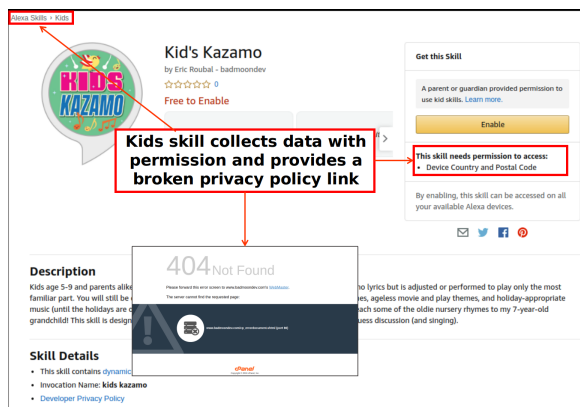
Alexa Skills › Kids

KIDS KAZAMO

Kid's Kazamo

by Eric Roubal - badmoondev

☆☆☆☆☆ 0

Free to Enable

Get this Skill

A parent or guardian provided permission to use kid skills. Learn more.

Enable

This skill needs permission to access:

• Device Country and Postal Code

By enabling, this skill can be accessed on all your available Alexa devices.

Kids skill collects data with permission and provides a broken privacy policy link

404 Not Found

Please forward this error screen to www.badmoondev.com's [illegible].

The server cannot find the requested page:

www.badmoondev.com/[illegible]

cPanel

Description

Kids age 5-9 and parents alike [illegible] no lyrics but is adjusted or performed to play only the most familiar part. You will still be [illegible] nes, ageless movie and play themes, and holiday-appropriate music (until the holidays are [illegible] ach some of the oldie nursery rhymes to my 7-year-old grandchild! This skill is design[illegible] uess discussion (and singing).

Skill Details

• This skill contains dynamic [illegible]

• Invocation Name: kids kazamo

• Developer Privacy Policy